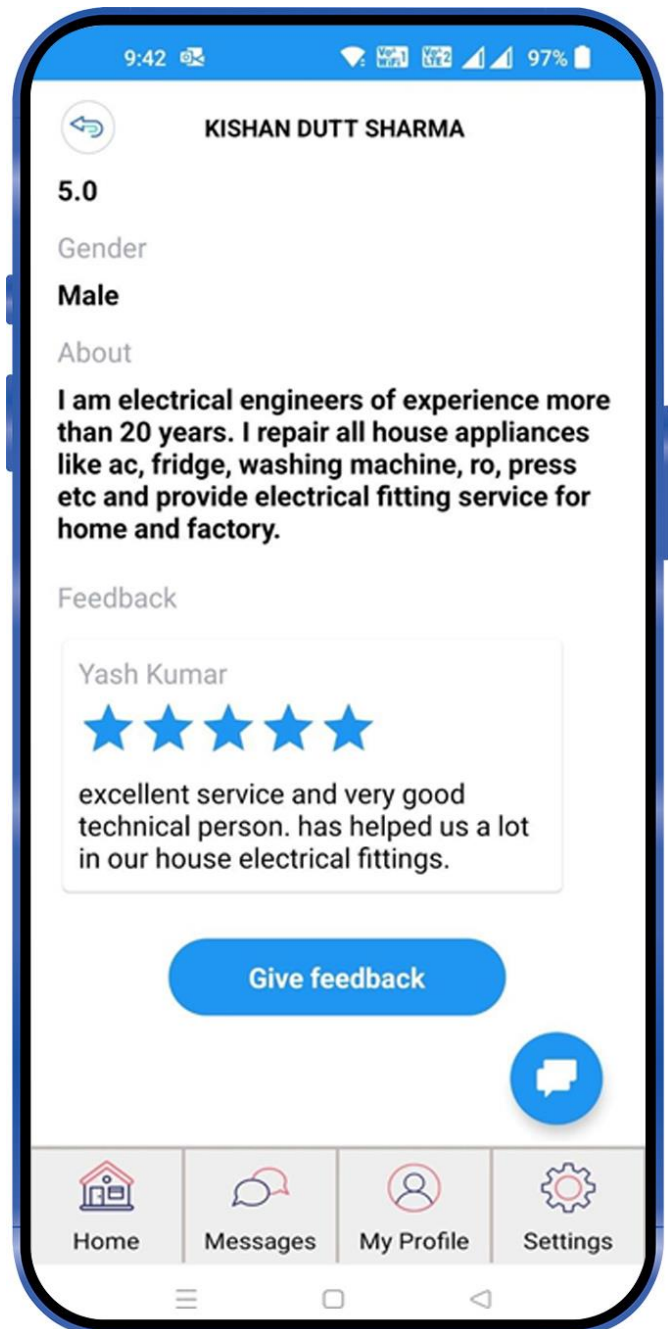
9:42

97%

KISHAN DUTT SHARMA

5.0

Gender

Male

About

I am electrical engineers of experience more than 20 years. I repair all house appliances like ac, fridge, washing machine, ro, press etc and provide electrical fitting service for home and factory.

Feedback

Yash Kumar

excellent service and very good technical person. has helped us a lot in our house electrical fittings.

Give feedback

Home

Messages

My Profile

Settings